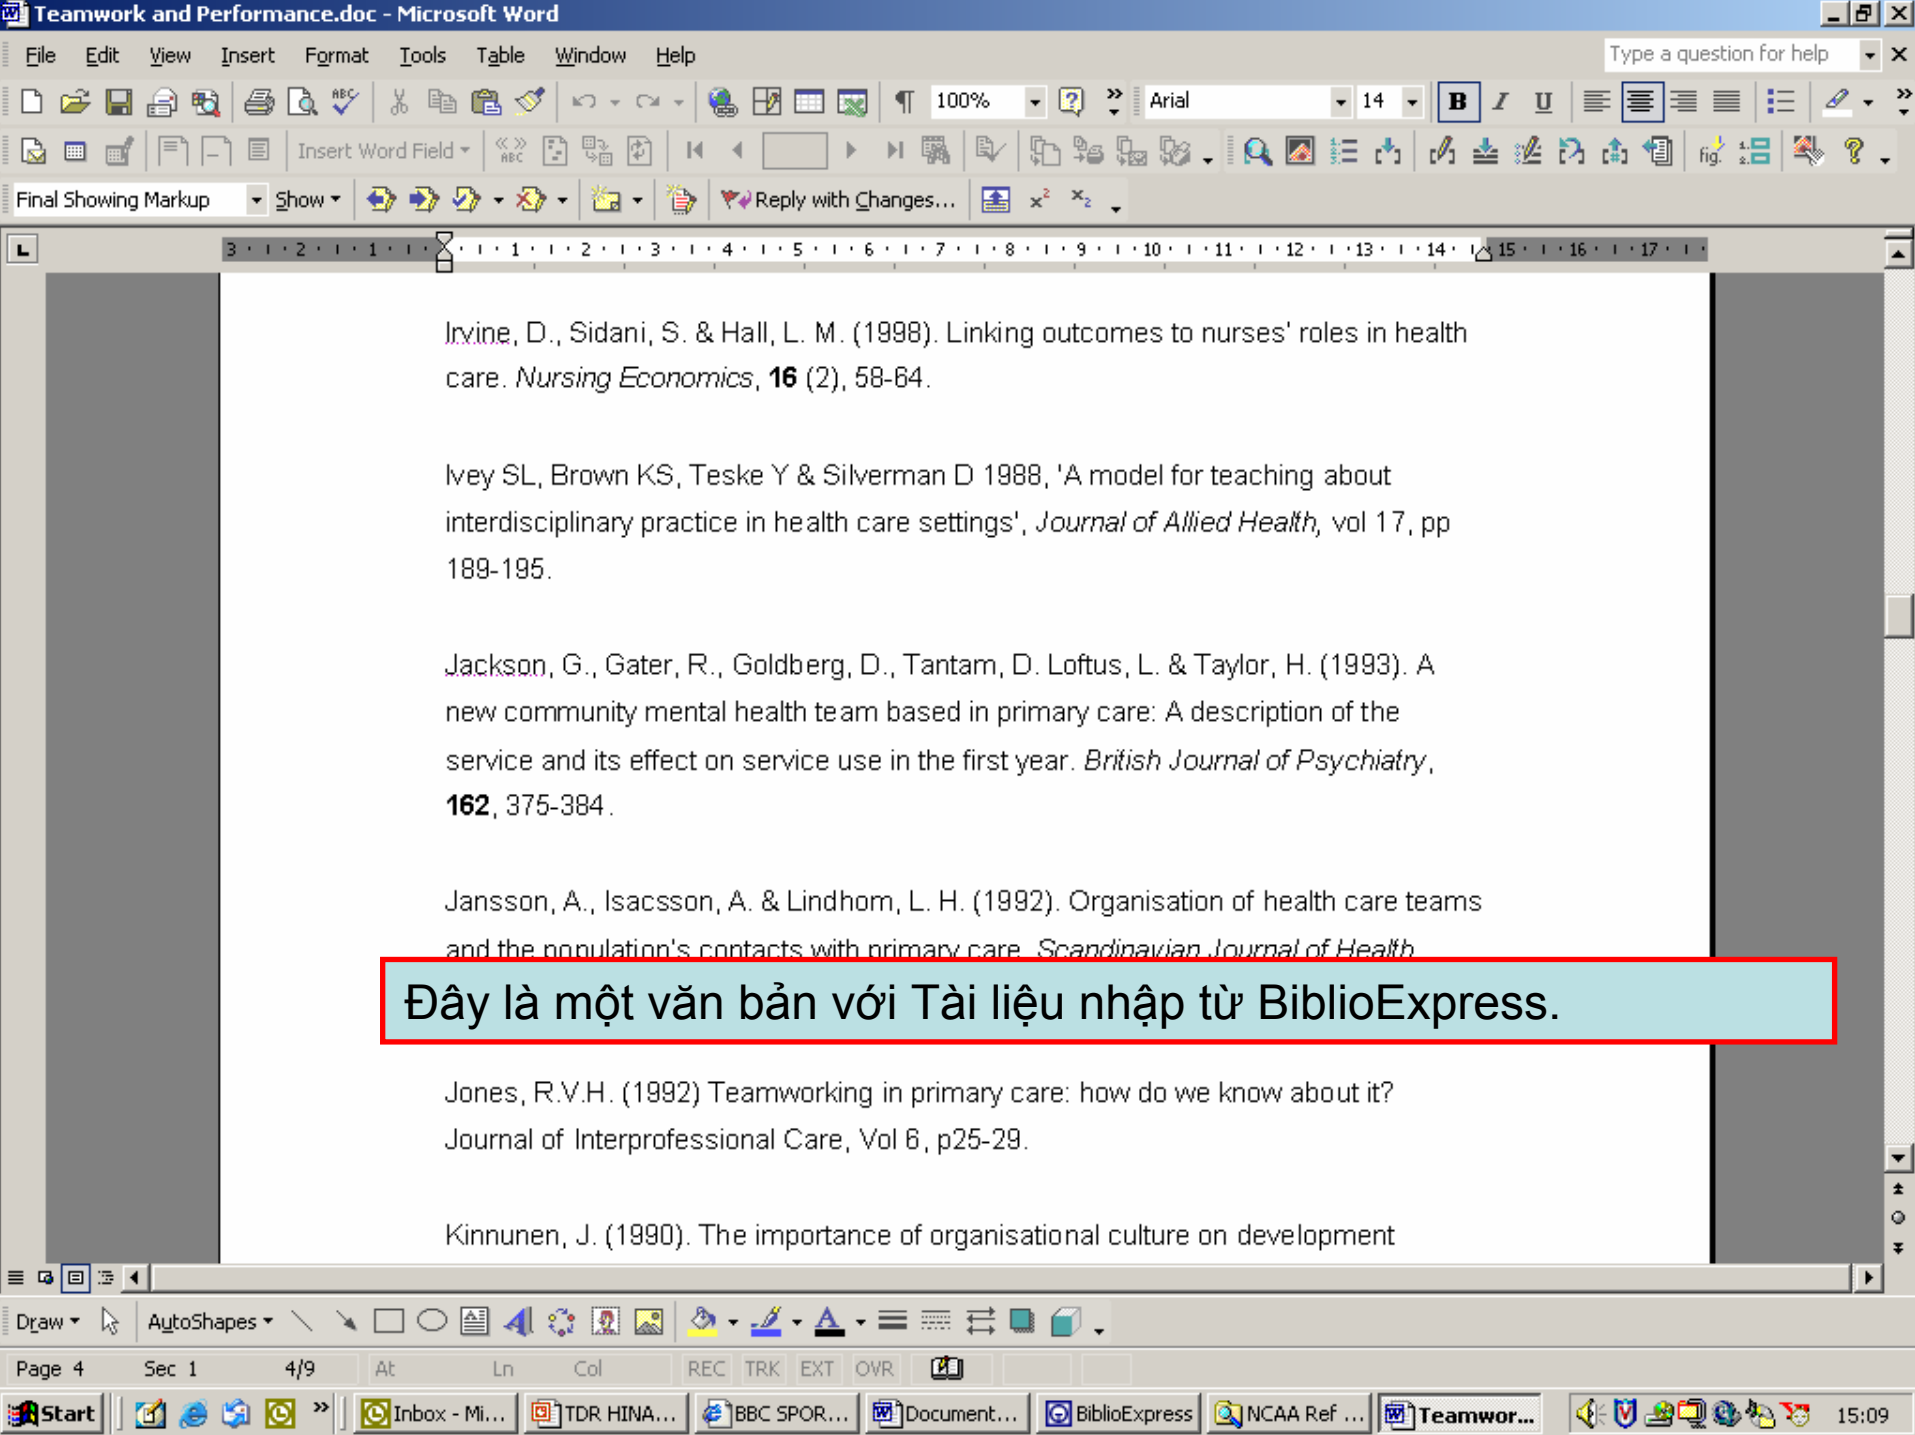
Teamwork and Performance.doc - Microsoft Word

File Edit View Insert Format Tools Table Window Help

Type a question for help

100% Arial 14

Insert Word Field

Final Showing Markup Show Reply with Changes...

Irvine, D., Sidani, S. & Hall, L. M. (1998). Linking outcomes to nurses' roles in health care. *Nursing Economics*, **16** (2), 58-64.

Ivey SL, Brown KS, Teske Y & Silverman D 1988, 'A model for teaching about interdisciplinary practice in health care settings', *Journal of Allied Health*, vol 17, pp 189-195.

Jackson, G., Gater, R., Goldberg, D., Tantam, D. Loftus, L. & Taylor, H. (1993). A new community mental health team based in primary care: A description of the service and its effect on service use in the first year. *British Journal of Psychiatry*, **162**, 375-384.

Jansson, A., Isacsson, A. & Lindhom, L. H. (1992). Organisation of health care teams and the population's contacts with primary care. *Scandinavian Journal of Health*

Đây là một văn bản với Tài liệu nhập từ BiblioExpress.

Jones, R.V.H. (1992) Teamworking in primary care: how do we know about it? Journal of Interprofessional Care, Vol 6, p25-29.

Kinnunen, J. (1990). The importance of organisational culture on development

Draw AutoShapes

Page 4 Sec 1 4/9 At Ln Col REC TRK EXT OVR

Start Inbox - Mi... TDR HINA... BBC SPOR... Document... BiblioExpress NCAA Ref ... Teamwor... 15:09